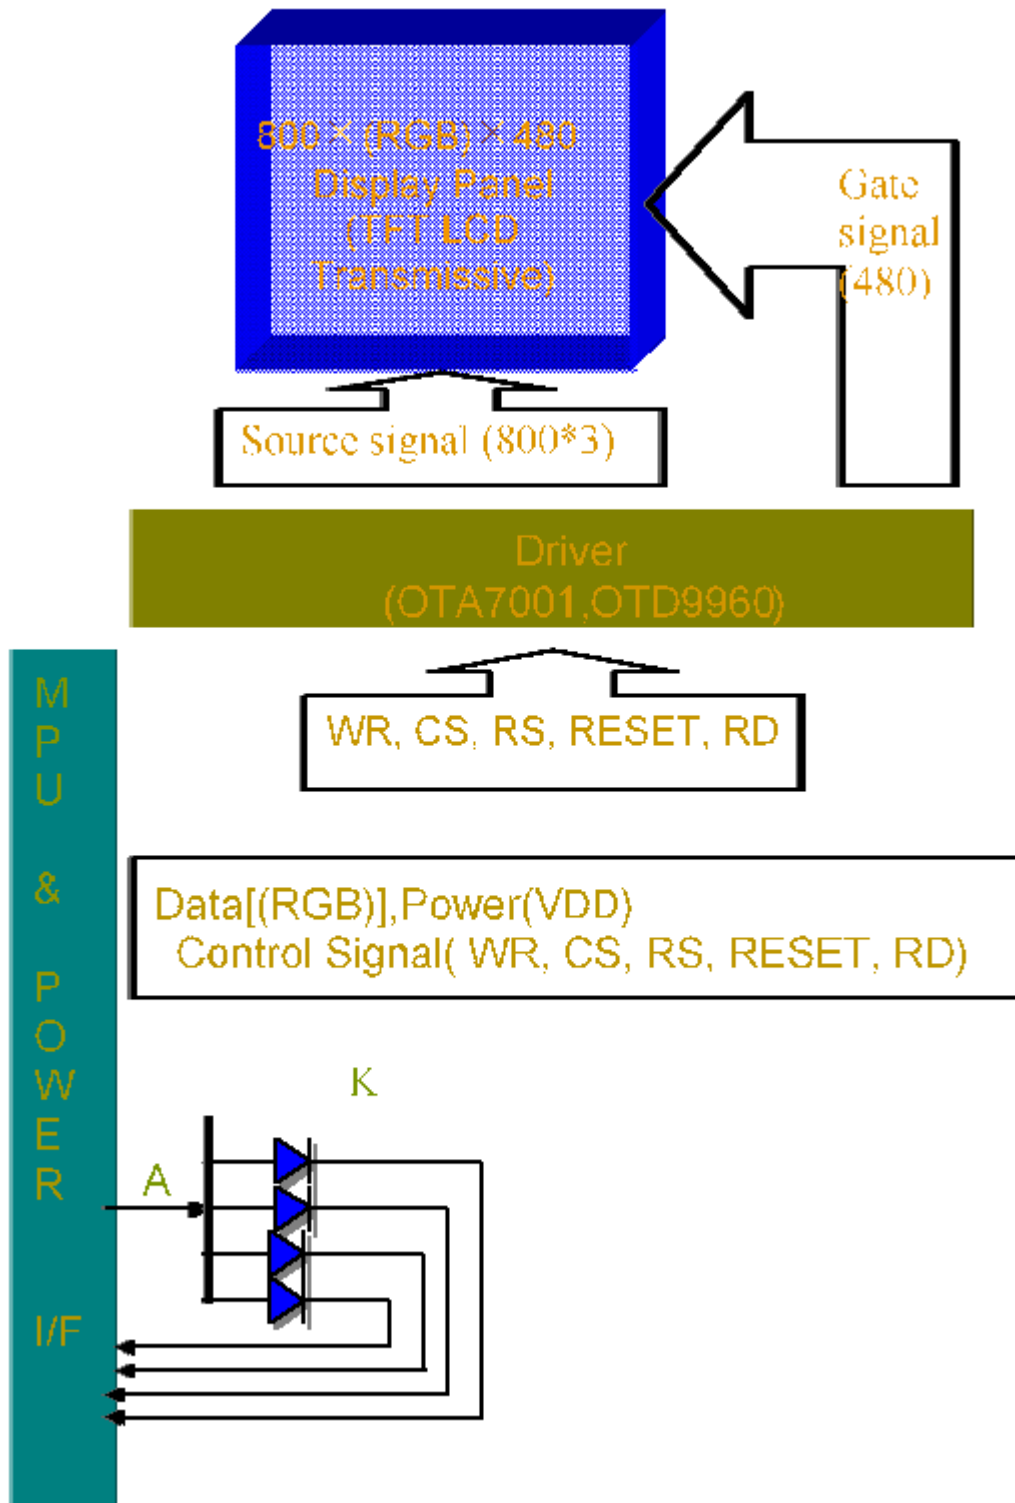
800 × (RGB) × 480
Display Panel
(TFT LCD
Transmissive)

Gate
signal
(480)

Source signal (800*3)

Driver
(OTA7001,OTD9960)

WR, CS, RS, RESET, RD

M
P
U
&
P
O
W
E
R
I/F

Data[(RGB)],Power(VDD)
Control Signal( WR, CS, RS, RESET, RD)

K

A